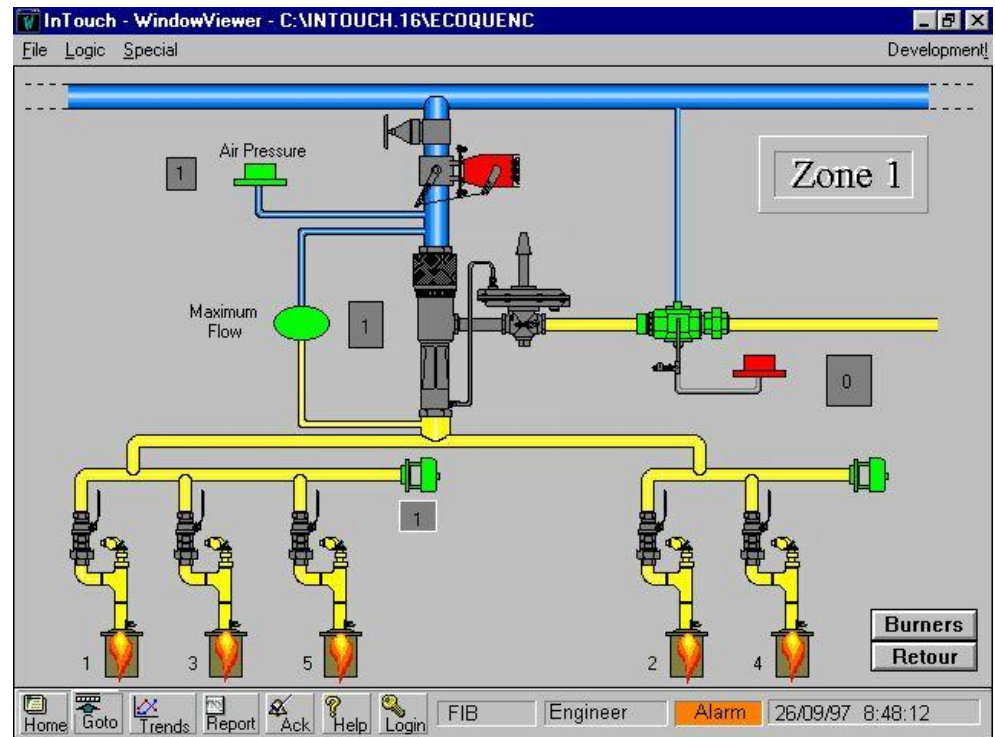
InTouch - WindowViewer - C:\INTOUCH.16\ECOQUENC

File Logic Special

Development!

Zone 1

Air Pressure

1

Maximum Flow

1

0

1

1 3 5 2 4

Burners

Retour

Home Goto Trends Report Ack Help Login

FIB

Engineer

Alarm

26/09/97 8:48:12